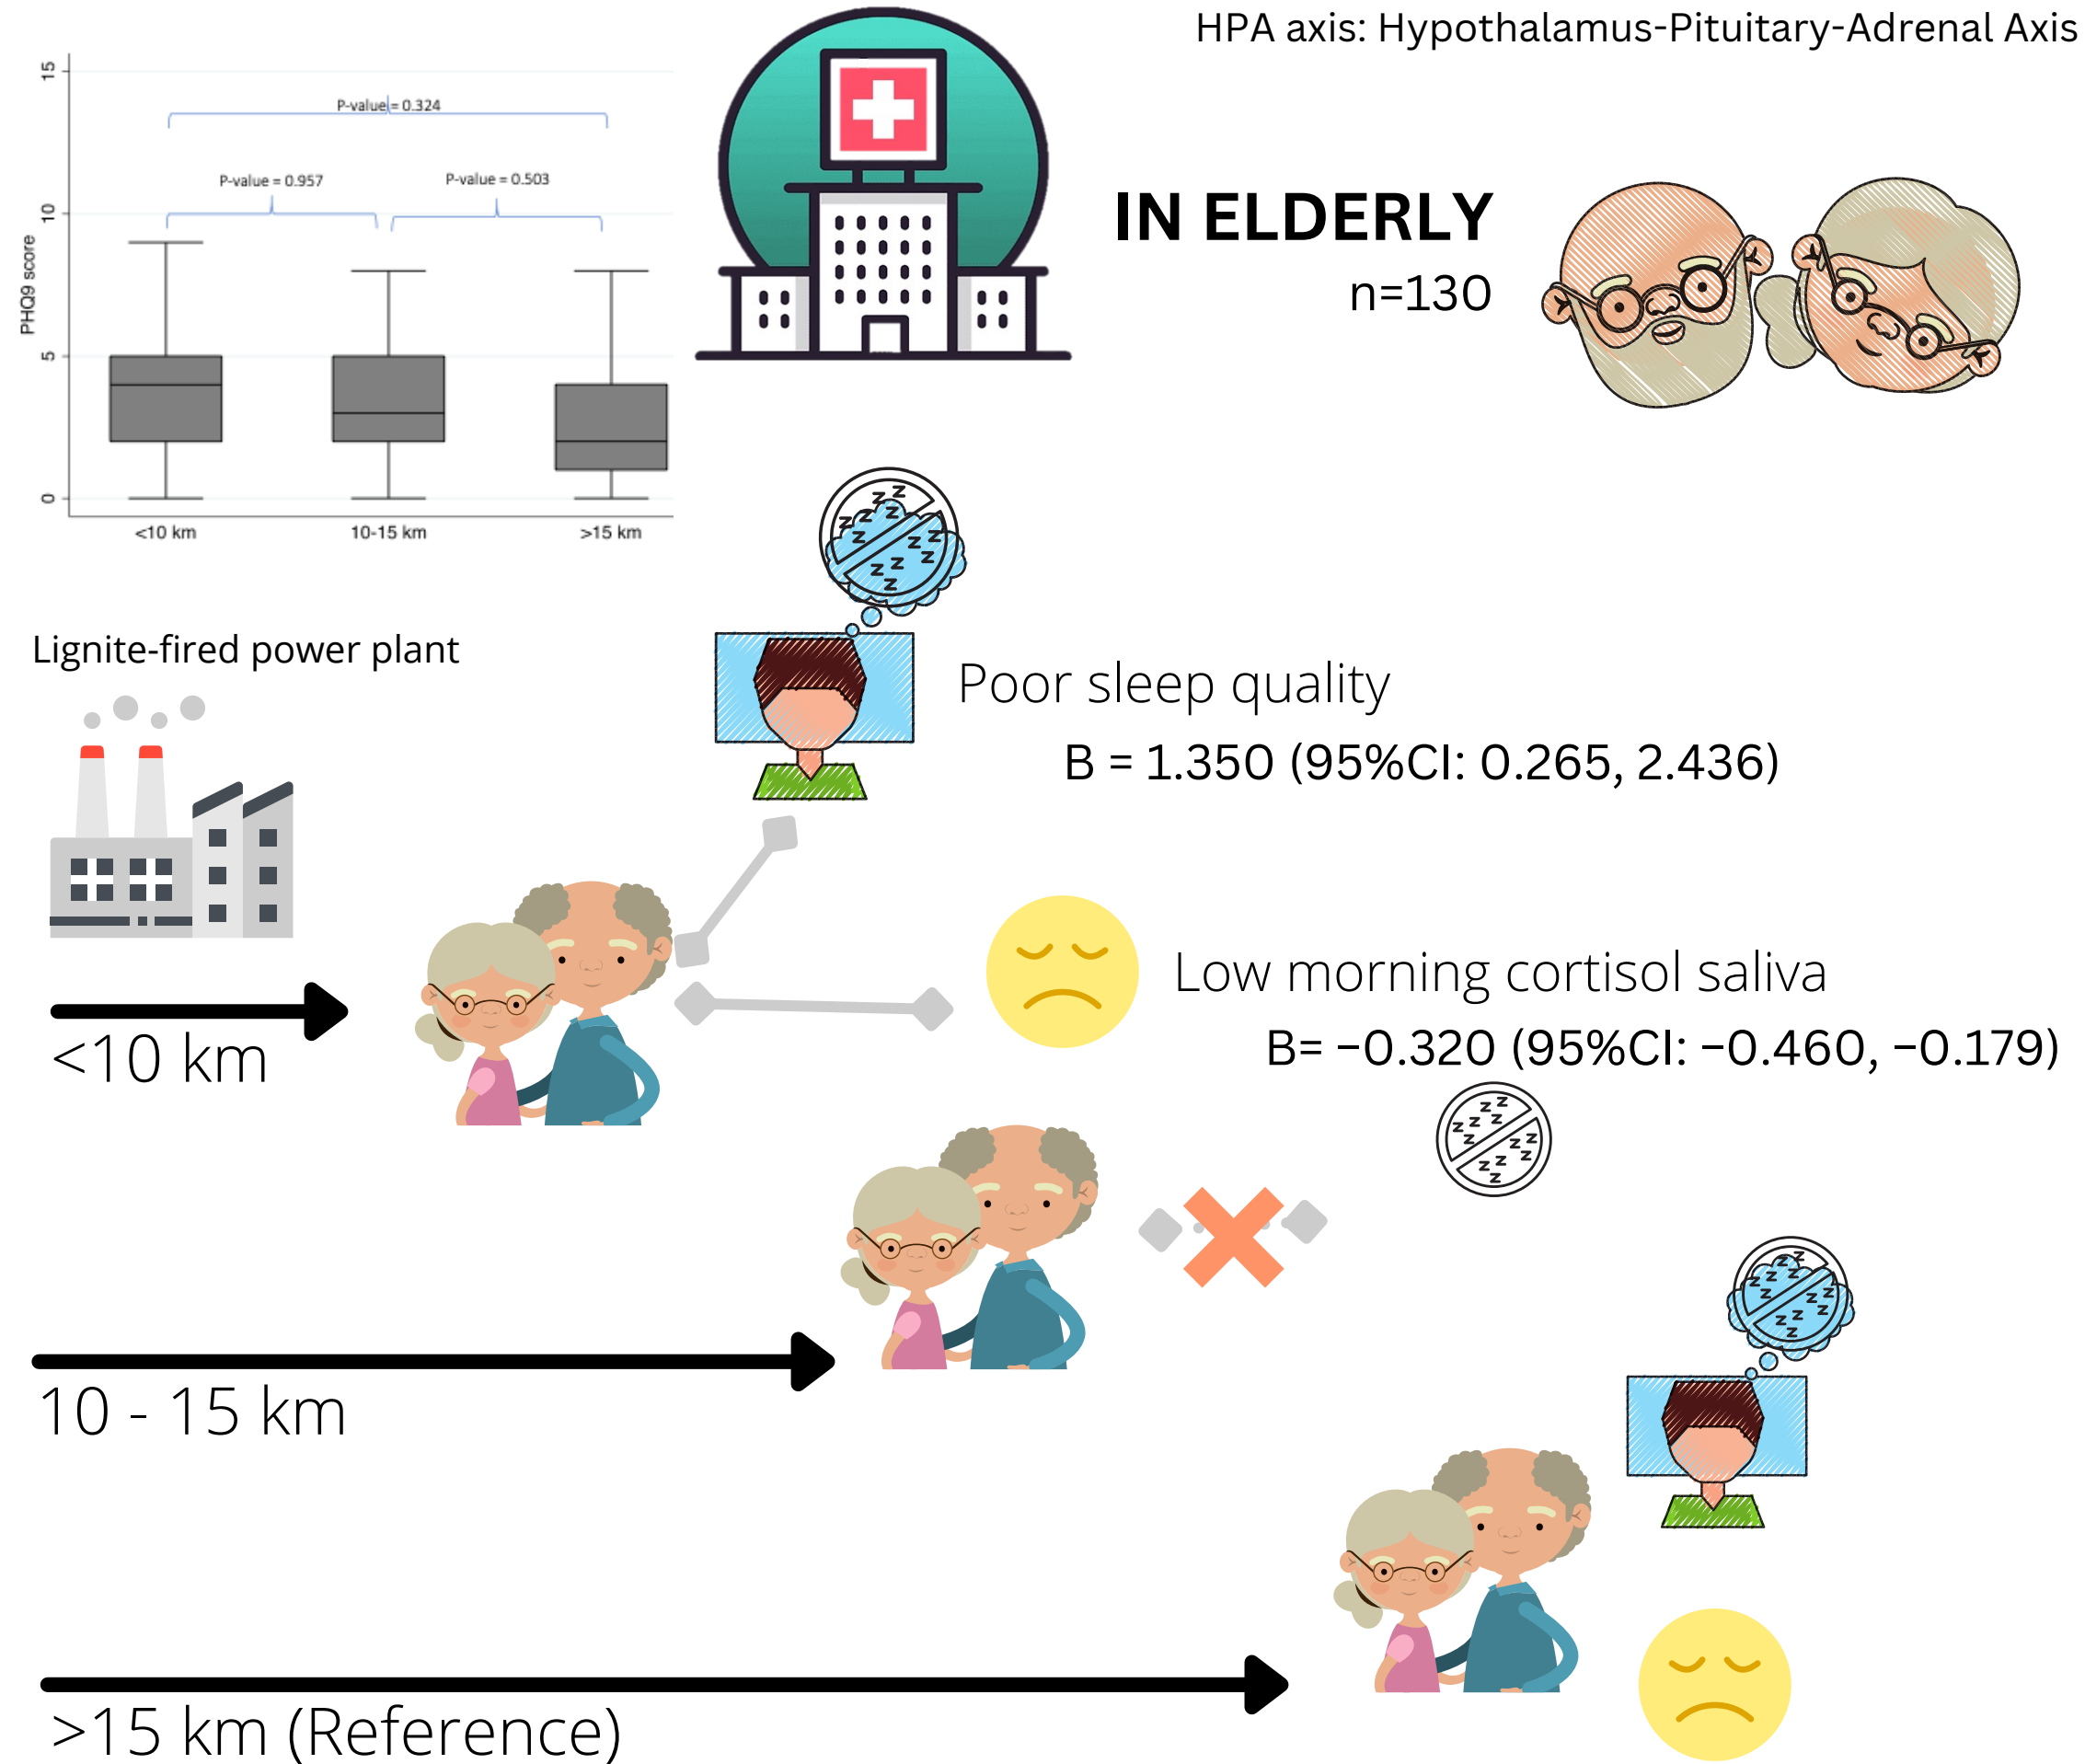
HPA axis: Hypothalamus-Pituitary-Adrenal Axis

P-value = 0.324

P-value = 0.957

P-value = 0.503

15

10

5

0

PHQ9 score

<10 km

10-15 km

>15 km

IN ELDERLY

n=130

Lignite-fired power plant

Poor sleep quality

B = 1.350 (95%CI: 0.265, 2.436)

Low morning cortisol saliva

B= −0.320 (95%CI: −0.460, −0.179)

<10 km

10 - 15 km

>15 km (Reference)